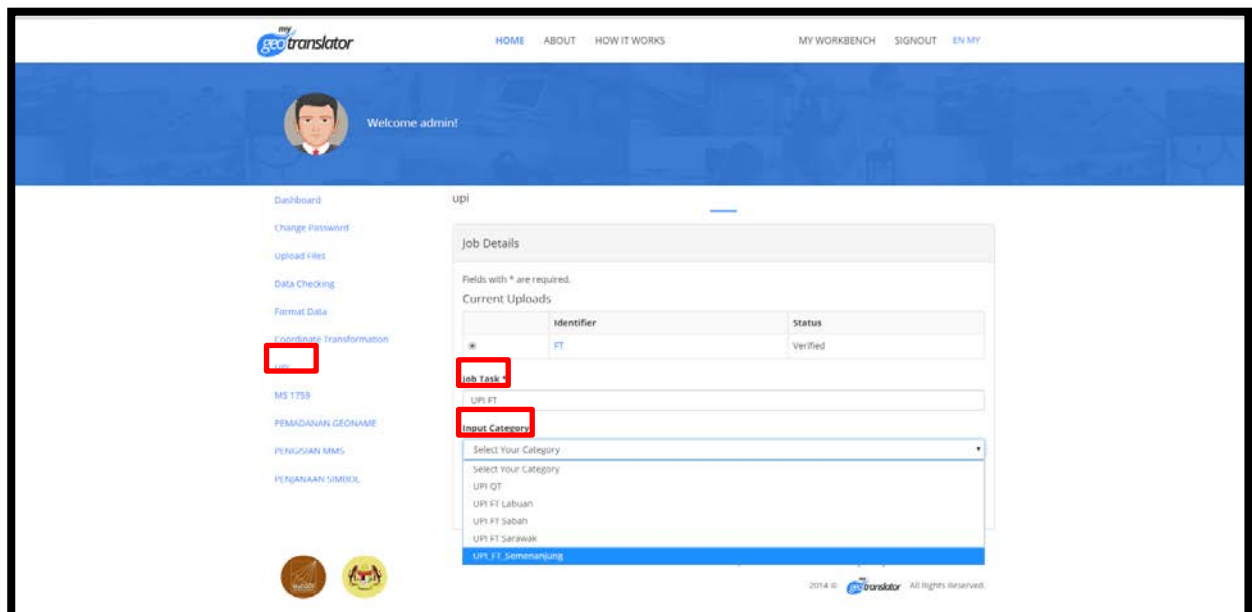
my geotranslator

HOME ABOUT HOW IT WORKS

MY WORKBENCH SIGNOUT EN MY

Welcome admin!

Dashboard

Change Password

Upload Files

Data Checking

Format Data

Coordinate Transformation

UPI

MS 1759

PEMADANAN GEONAME

PENGISIAN MMS

PENJANAAN SIMBOL

upi

Job Details

Fields with * are required.

Current Uploads

| | Identifier | Status |
|---|---|---|
| ◉ | FT | Verified |

Job Task *

UPI FT

Input Category

Select Your Category

Select Your Category
UPI QT
UPI FT Labuan
UPI FT Sabah
UPI FT Sarawak
UPI_FT_Semenanjung

2014 © geotranslator All Rights Reserved.